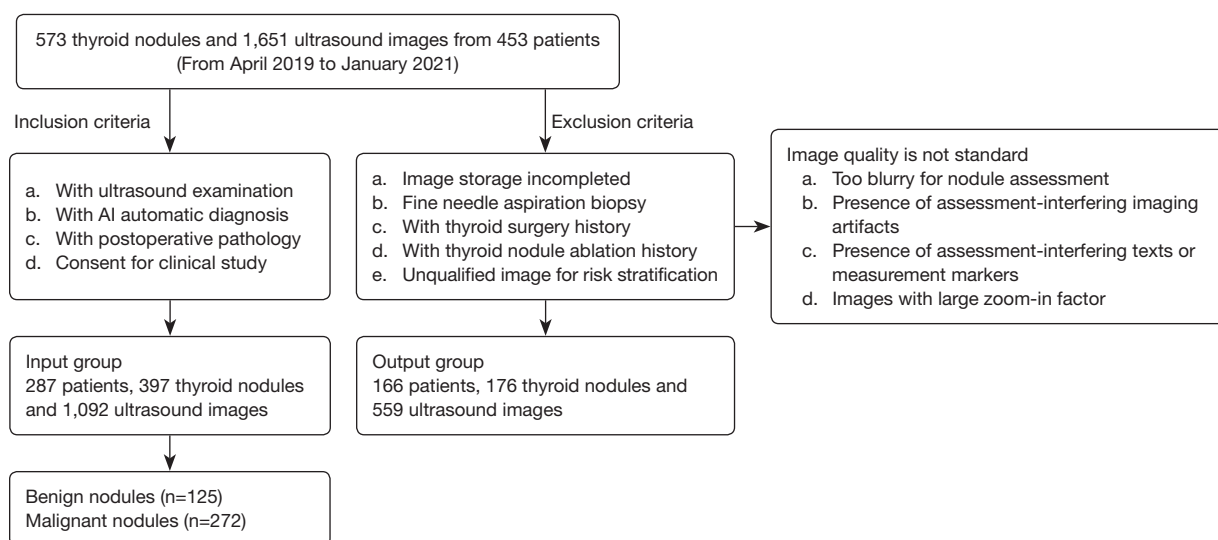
573 thyroid nodules and 1,651 ultrasound images from 453 patients
(From April 2019 to January 2021)

Inclusion criteria

Exclusion criteria

a. With ultrasound examination
b. With AI automatic diagnosis
c. With postoperative pathology
d. Consent for clinical study

a. Image storage incompleted
b. Fine needle aspiration biopsy
c. With thyroid surgery history
d. With thyroid nodule ablation history
e. Unqualified image for risk stratification

Image quality is not standard
a. Too blurry for nodule assessment
b. Presence of assessment-interfering imaging artifacts
c. Presence of assessment-interfering texts or measurement markers
d. Images with large zoom-in factor

Input group
287 patients, 397 thyroid nodules and 1,092 ultrasound images

Output group
166 patients, 176 thyroid nodules and 559 ultrasound images

Benign nodules (n=125)
Malignant nodules (n=272)